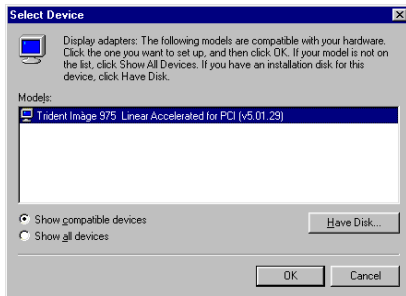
Select Device

Display adapters: The following models are compatible with your hardware. Click the one you want to set up, and then click OK. If your model is not on the list, click Show All Devices. If you have an installation disk for this device, click Have Disk.

Models:

Trident Image 975 Linear Accelerated for PCI (v5.01.29)

Show compatible devices

Show all devices

Have Disk...

OK

Cancel